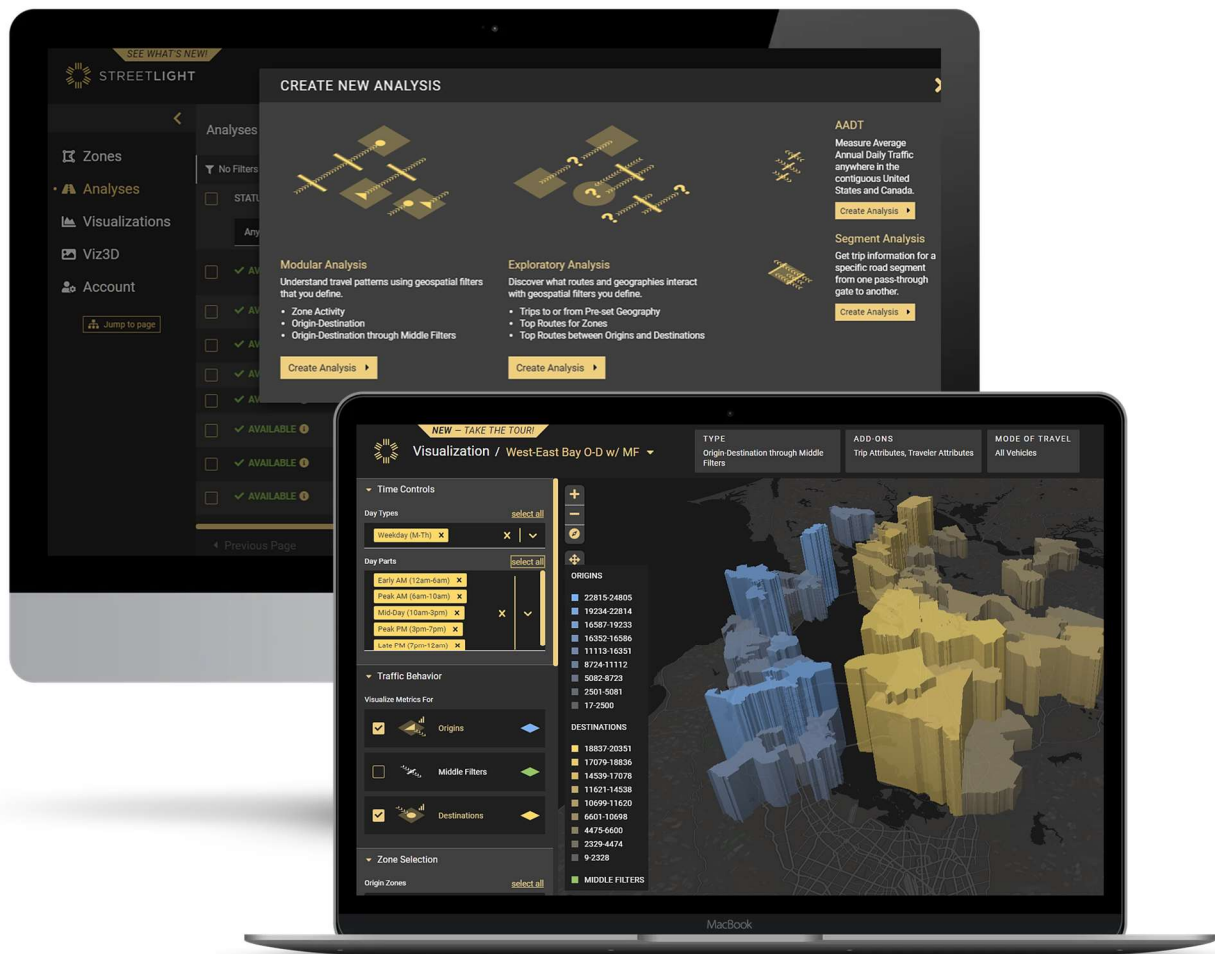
SEE WHAT'S NEW!
STREETLIGHT

Zones
Analyses
Visualizations
Viz3D
Account
Jump to page

Analyses
No Filters
STATU
Any
AVAILABLE
AVAILABLE
AVAILABLE
AVAILABLE
Previous Page

CREATE NEW ANALYSIS

Modular Analysis
Understand travel patterns using geospatial filters that you define.
• Zone Activity
• Origin-Destination
• Origin-Destination through Middle Filters
Create Analysis

Exploratory Analysis
Discover what routes and geographies interact with geospatial filters you define.
• Trips to or from Pre-set Geography
• Top Routes for Zones
• Top Routes between Origins and Destinations
Create Analysis

AADT
Measure Average Annual Daily Traffic anywhere in the contiguous United States and Canada.
Create Analysis

Segment Analysis
Get trip information for a specific road segment from one pass-through gate to another.
Create Analysis

NEW – TAKE THE TOUR!
Visualization / West-East Bay O-D w/ MF
TYPE
Origin-Destination through Middle Filters
ADD-ONS
Trip Attributes, Traveler Attributes
MODE OF TRAVEL
All Vehicles

Time Controls
Day Types
select all
Weekday (M-Th)
Day Parts
select all
Early AM (12am-6am)
Peak AM (6am-10am)
Mid-Day (10am-3pm)
Peak PM (3pm-7pm)
Late PM (7pm-12am)

Traffic Behavior
Visualize Metrics For
Origins
Middle Filters
Destinations

Zone Selection
Origin Zones
select all

ORIGINS
22815-24805
19234-22814
16587-19233
16352-16586
11113-16351
8724-11112
5082-8723
2501-5081
17-2500
DESTINATIONS
18837-20351
17079-18836
14539-17078
11621-14538
10699-11620
6601-10698
4475-6600
2329-4474
9-2328
MIDDLE FILTERS

MacBook